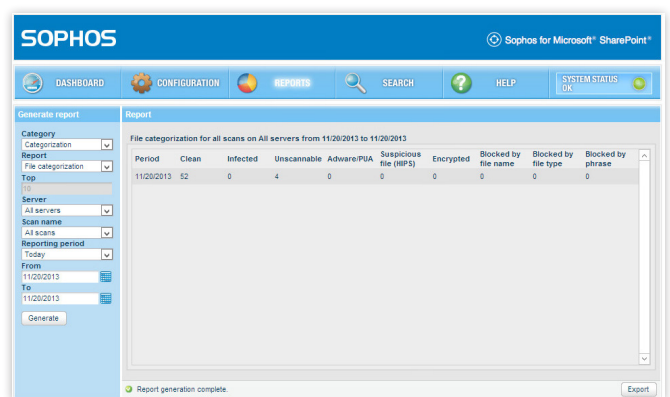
SOPHOS

Sophos for Microsoft® SharePoint®

DASHBOARD CONFIGURATION REPORTS SEARCH HELP SYSTEM STATUS OK

Generate report

Category
Categorization
Report
File categorization
Top
10
Server
All servers
Scan name
All scans
Reporting period
Today
From
11/20/2013
To
11/20/2013
Generate

Report

File categorization for all scans on All servers from 11/20/2013 to 11/20/2013

| Period | Clean | Infected | Unscannable | Adware/PUA | Suspicious file (HIPS) | Encrypted | Blocked by file name | Blocked by file type | Blocked by phrase |
|---|---|---|---|---|---|---|---|---|---|
| 11/20/2013 | 52 | 0 | 4 | 0 | 0 | 0 | 0 | 0 | 0 |

Report generation complete.

Export